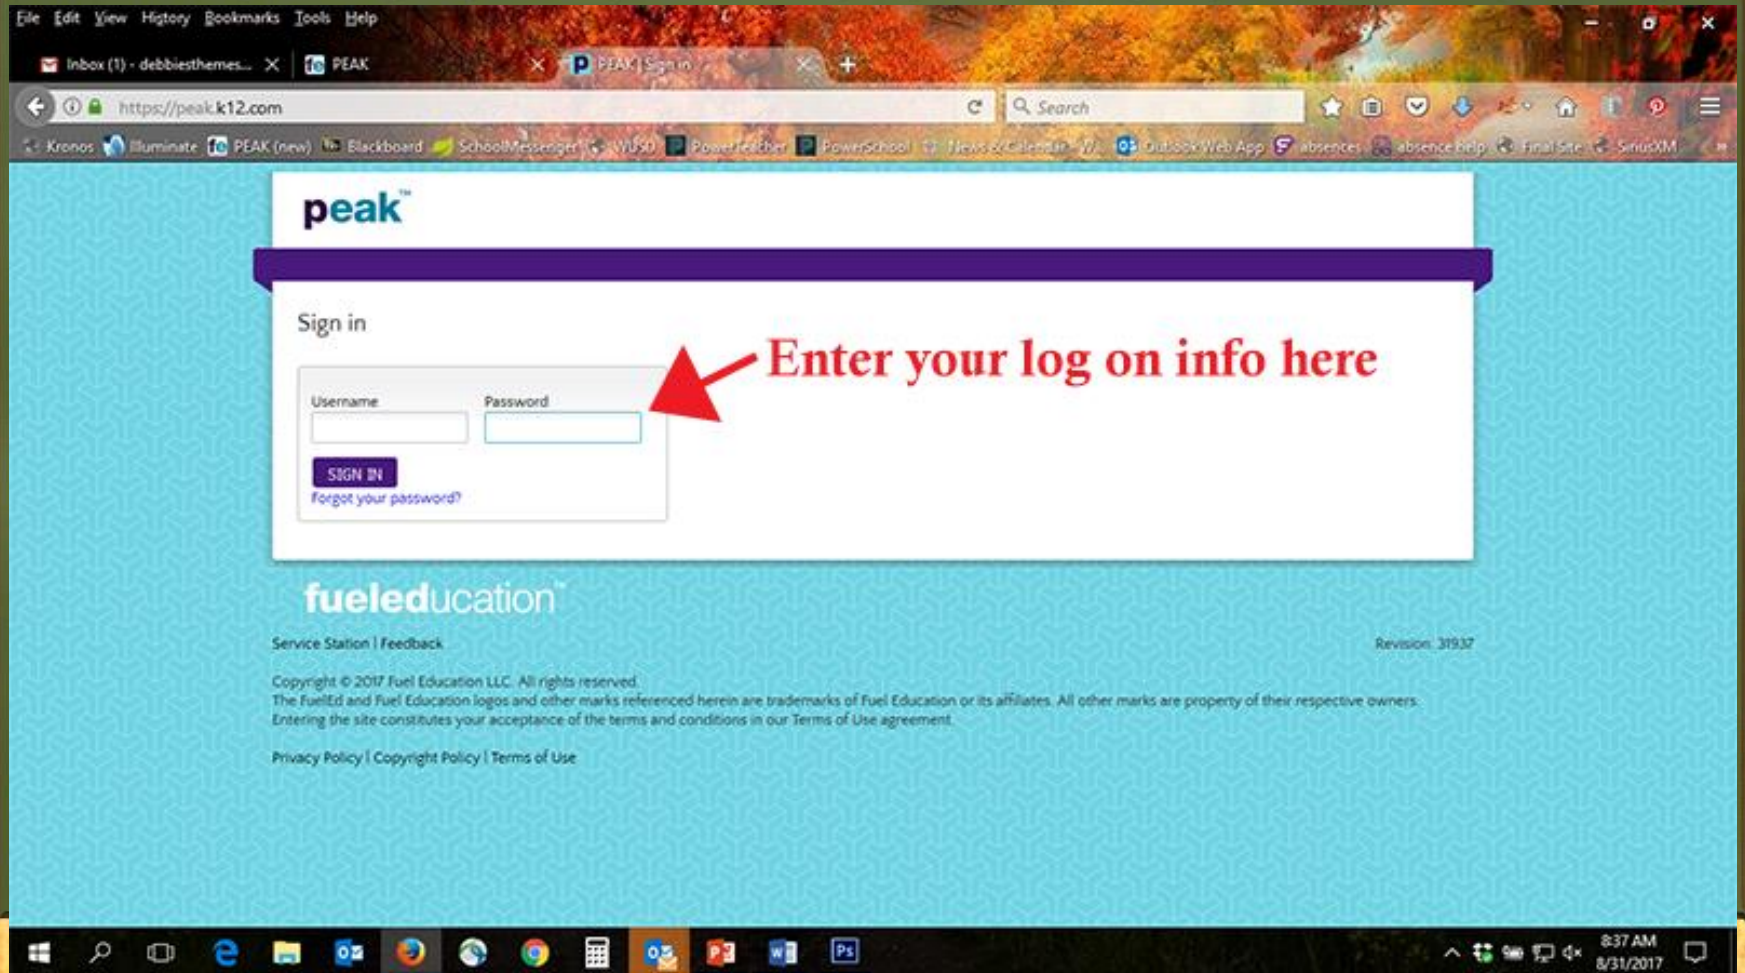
File Edit View History Bookmarks Tools Help

Inbox (1) - debbiesthemes... PEAK PEAK | Sign in

https://peak.k12.com

Search

Kronos Illuminate PEAK (new) Blackboard SchoolMessenger WUSD PowerTeacher PowerSchool News & Calendar - W... Outlook Web App absences absence help Final Site SiriusXM

peak™

Sign in

Username

Password

SIGN IN

Forgot your password?

Enter your log on info here

fueleducation™

Service Station | Feedback

Revision: 31937

Copyright © 2017 Fuel Education LLC. All rights reserved.
The FuelEd and Fuel Education logos and other marks referenced herein are trademarks of Fuel Education or its affiliates. All other marks are property of their respective owners.
Entering the site constitutes your acceptance of the terms and conditions in our Terms of Use agreement.

Privacy Policy | Copyright Policy | Terms of Use

8:37 AM
8/31/2017